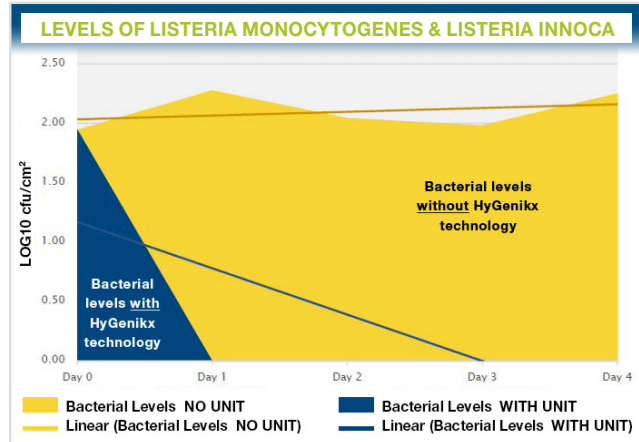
LEVELS OF LISTERIA MONOCYTOGENES & LISTERIA INNOCA

LOG10 cfu/cm²

2.50
2.00
1.50
1.00
0.50
0.00

Bacterial levels without HyGenikx technology

Bacterial levels with HyGenikx technology

Day 0
Day 1
Day 2
Day 3
Day 4

Bacterial Levels NO UNIT
Linear (Bacterial Levels NO UNIT)
Bacterial Levels WITH UNIT
Linear (Bacterial Levels WITH UNIT)